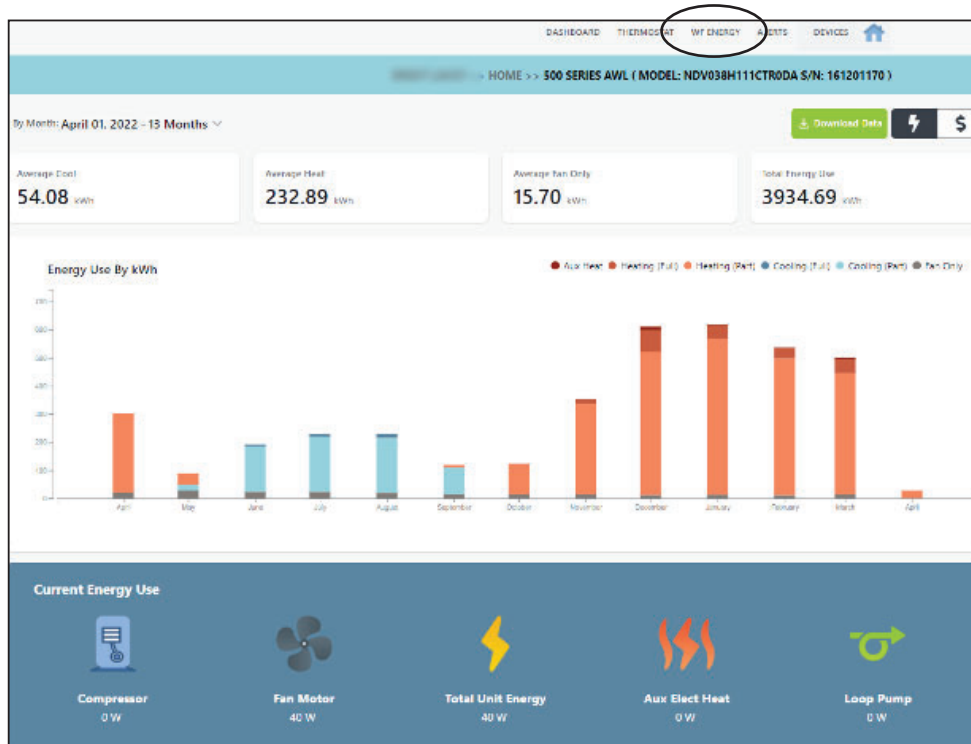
DASHBOARD THERMOSTAT WF ENERGY ALERTS DEVICES

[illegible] > HOME >> 500 SERIES AWL ( MODEL: NDV038H111CTR0DA S/N: 161201170 )

By Month: April 01, 2022 - 13 Months

Download Data

$

Average Cool
54.08 kWh

Average Heat
232.89 kWh

Average Fan Only
15.70 kWh

Total Energy Use
3934.69 kWh

Energy Use By kWh

Aux Heat Heating (Full) Heating (Part) Cooling (Full) Cooling (Part) Fan Only

700
600
500
400
300
200
100
0

April May June July August September October November December January February March April

Current Energy Use

Compressor
0 W

Fan Motor
40 W

Total Unit Energy
40 W

Aux Elect Heat
0 W

Loop Pump
0 W